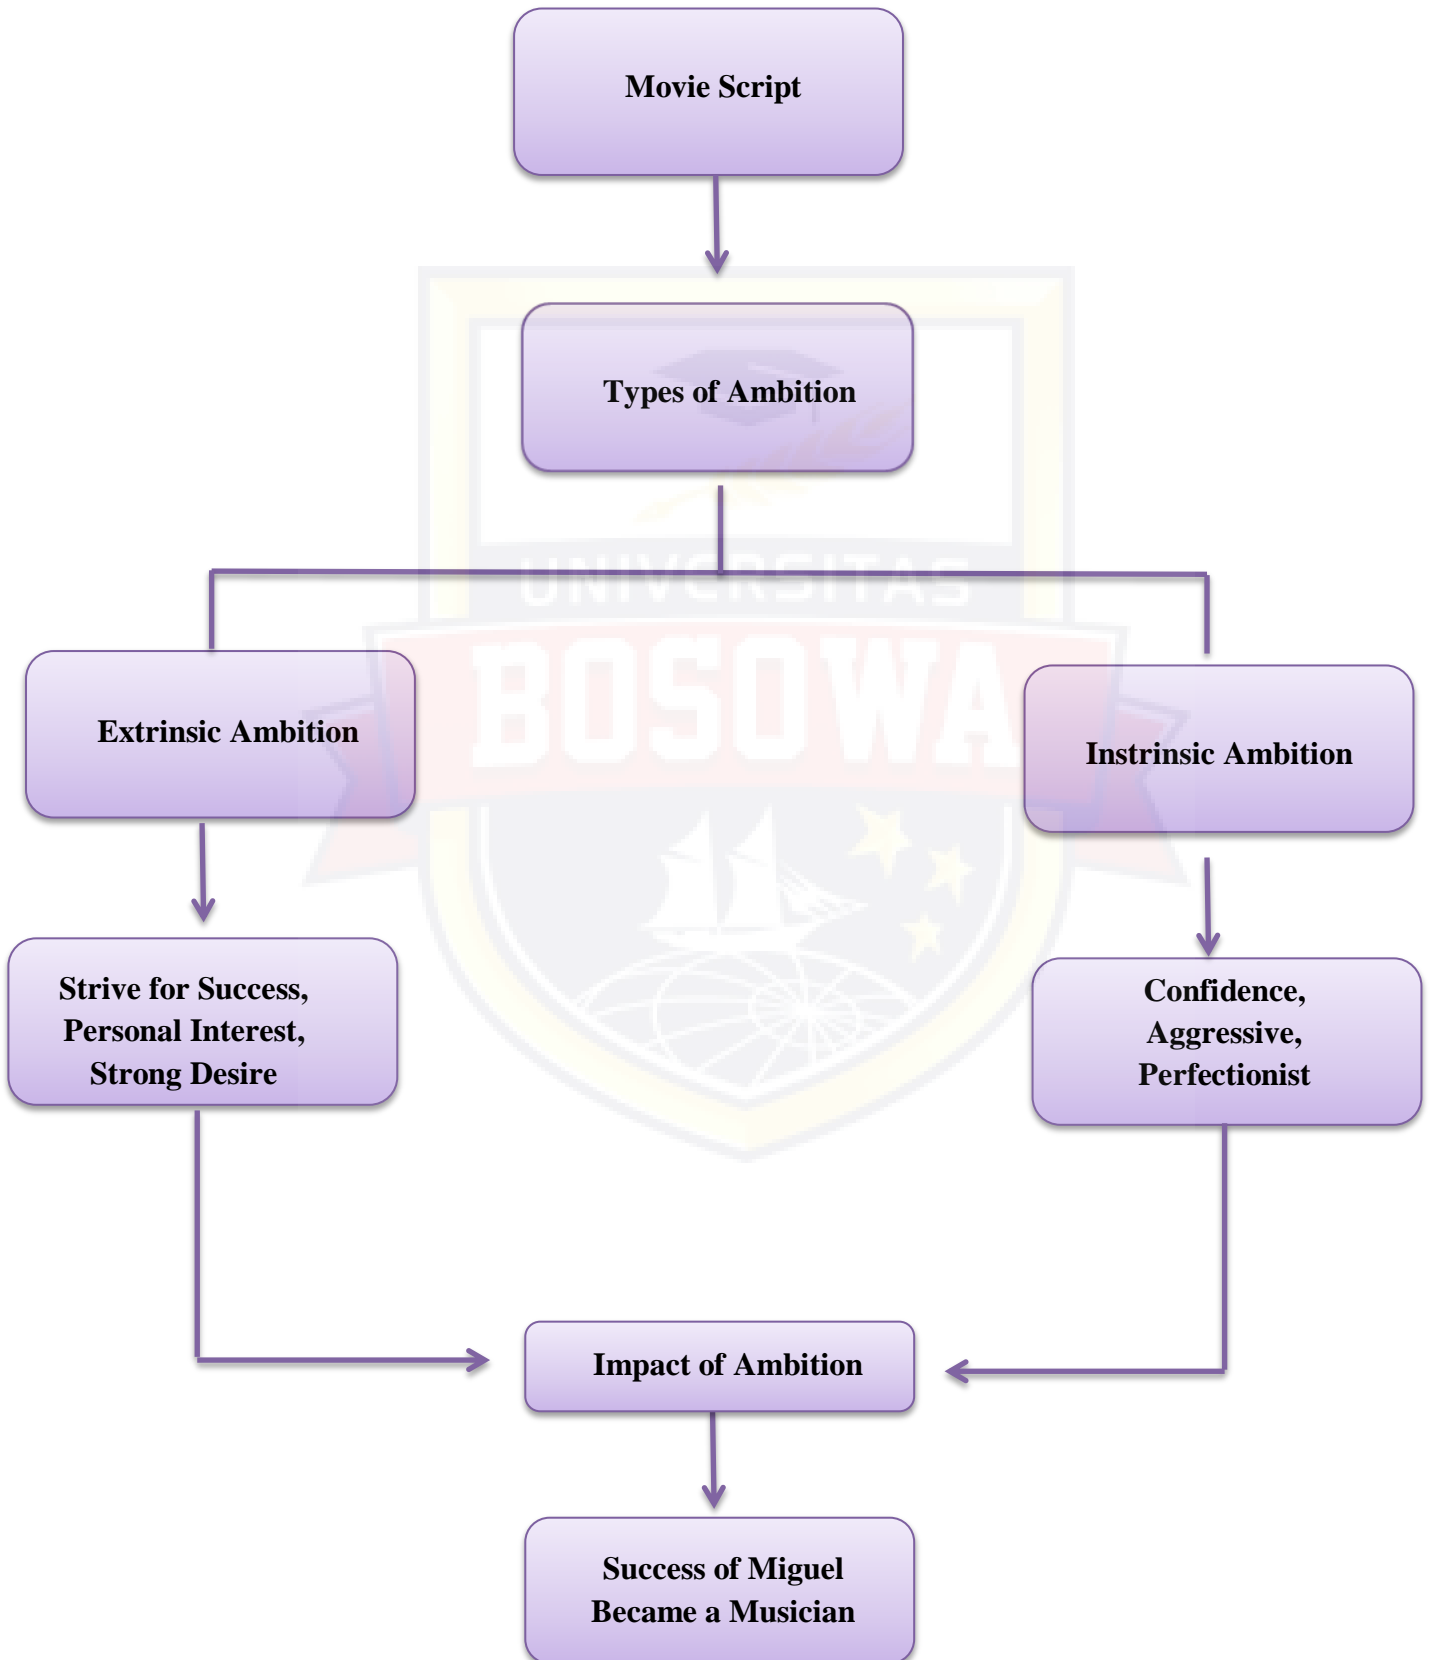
Movie Script

Types of Ambition

UNIVERSITAS
BOSOWA

Extrinsic Ambition

Instrinsic Ambition

Strive for Success,
Personal Interest,
Strong Desire

Confidence,
Aggressive,
Perfectionist

Impact of Ambition

Success of Miguel
Became a Musician